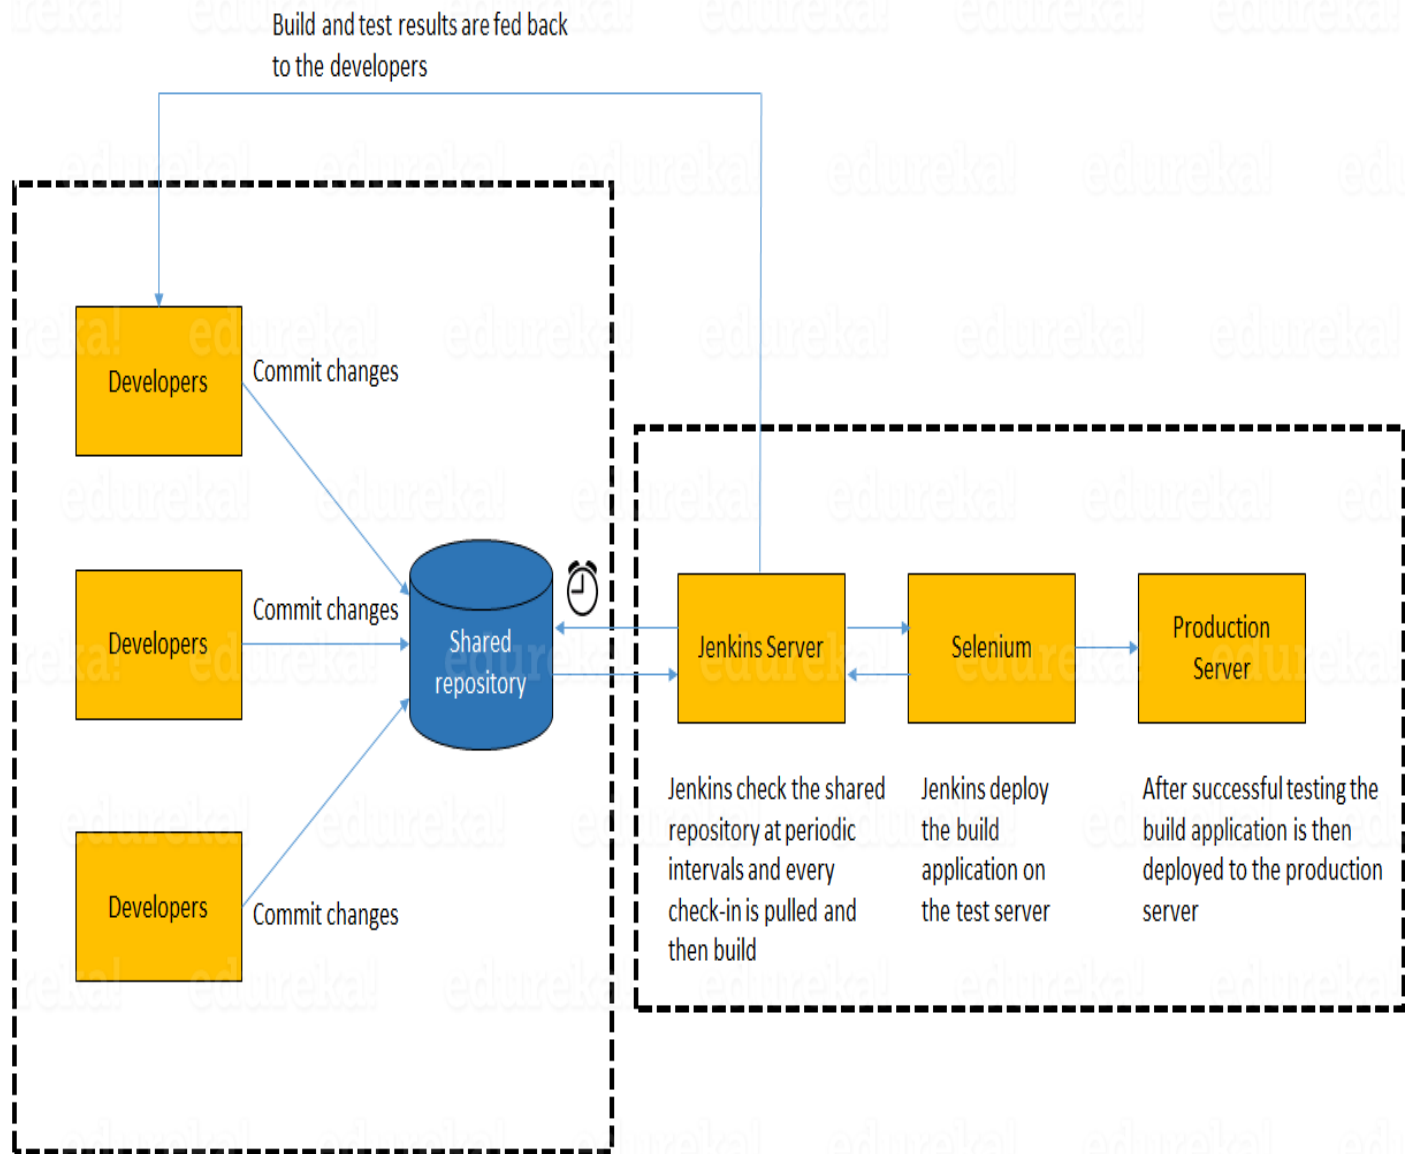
Build and test results are fed back to the developers

Developers

Commit changes

Developers

Commit changes

Developers

Commit changes

Shared repository

Jenkins Server

Selenium

Production Server

Jenkins check the shared repository at periodic intervals and every check-in is pulled and then build

Jenkins deploy the build application on the test server

After successful testing the build application is then deployed to the production server